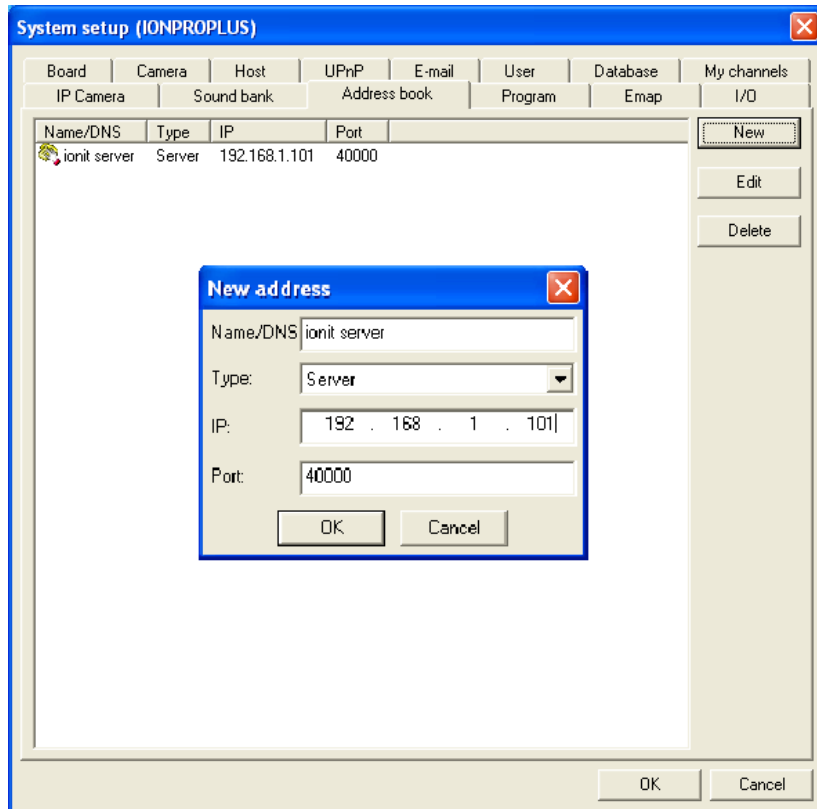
System setup (IONPROPLUS)

Board | Camera | Host | UPnP | E-mail | User | Database | My channels
IP Camera | Sound bank | Address book | Program | Emap | I/O

| Name/DNS | Type | IP | Port |
|---|---|---|---|
| ionit server | Server | 192.168.1.101 | 40000 |

New
Edit
Delete

New address

Name/DNS ionit server
Type: Server
IP: 192 . 168 . 1 . 101
Port: 40000

OK Cancel

OK Cancel